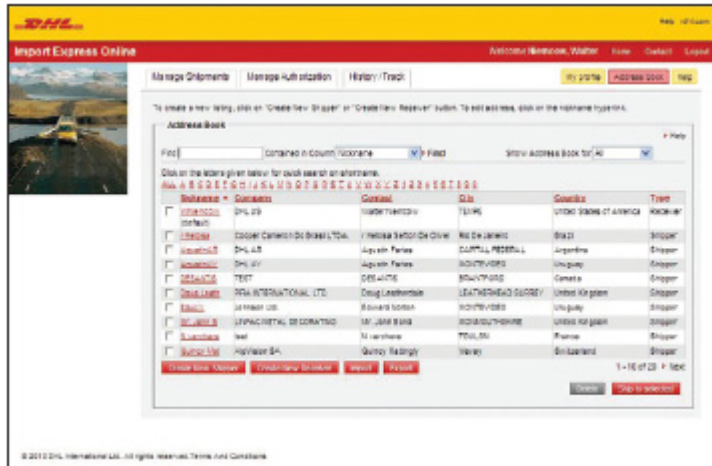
DHL

Help | Change

Import Express Online

Welcome Niemcow, Walter Home Contact Logout

Manage Shipments Manage Authorization History / Track

My profile Address book Help

To create a new listing, click on "Create New Shipper" or "Create New Receiver" button. To edit address, click on the nickname hyperlink.

Address Book

Help

Find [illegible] contained in Column Nickname Filter Show Address Book for All

Click on the letters given below for quick search on nicknames.
ALL A B C D E F G H I J K L M N O P Q R S T U V W X Y Z 0 1 2 3 4 5 6 7 8 9

| | Nickname | Company | Contact | City | Country | Type |
|---|---|---|---|---|---|---|
| | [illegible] (default) | DHL US | Walter Niemcow | TEMPE | United States of America | Receiver |
| | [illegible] | Colgate Palmolive do Brasil LTDA. | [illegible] | Rio De Janeiro | Brazil | Shipper |
| | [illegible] | DHL AR | Agustin Farias | CAPITAL FEDERAL | Argentina | Shipper |
| | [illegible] | DHL UY | Agustin Farias | MONTEVIDEO | Uruguay | Shipper |
| | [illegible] | TEST | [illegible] | BRANTFORD | Canada | Shipper |
| | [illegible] | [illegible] INTERNATIONAL LTD. | Doug Leatherdale | LEATHERHEAD SURREY | United Kingdom | Shipper |
| | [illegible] | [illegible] | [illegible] | MONTEVIDEO | Uruguay | Shipper |
| | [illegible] | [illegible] | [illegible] | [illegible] | United Kingdom | Shipper |
| | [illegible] | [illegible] | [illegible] | TOULON | France | Shipper |
| | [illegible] | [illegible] | Quincy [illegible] | Vevey | Switzerland | Shipper |

Create New Shipper Create New Receiver Import Export

1 - 10 of 23 Next

Delete Ship to selected

© 2013 DHL International Ltd. All rights reserved. Terms And Conditions